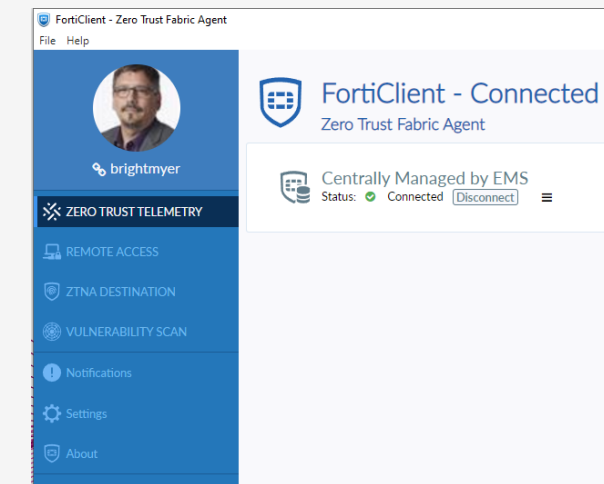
FortiClient - Zero Trust Fabric Agent

File Help

brightmyer

ZERO TRUST TELEMETRY

REMOTE ACCESS

ZTNA DESTINATION

VULNERABILITY SCAN

Notifications

Settings

About

FortiClient - Connected

Zero Trust Fabric Agent

Centrally Managed by EMS

Status: Connected Disconnect